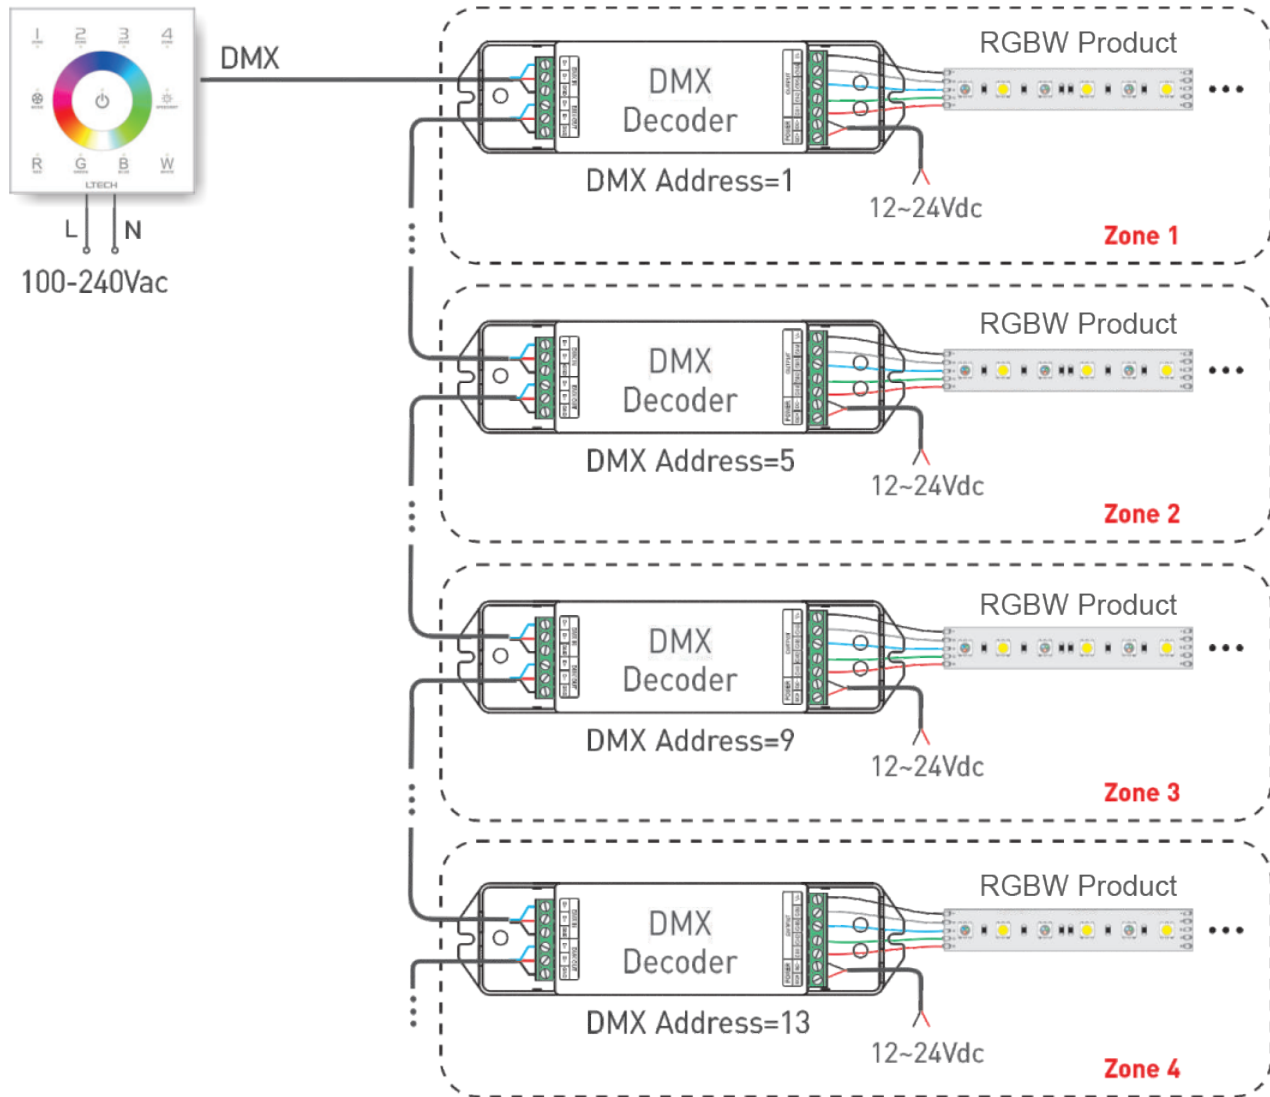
1 2 3 4

R G B W

LTECH

L N

100-240Vac

DMX

RGBW Product

DMX Decoder

DMX Address=1

12~24Vdc

Zone 1

RGBW Product

DMX Decoder

DMX Address=5

12~24Vdc

Zone 2

RGBW Product

DMX Decoder

DMX Address=9

12~24Vdc

Zone 3

RGBW Product

DMX Decoder

DMX Address=13

12~24Vdc

Zone 4